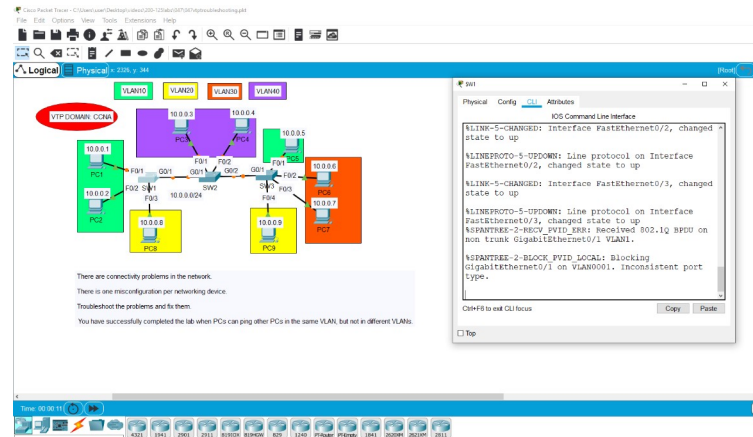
Cisco Packet Tracer - C:\Users\user\Desktop\cideo\200-125\abc\347\347stpvlantroubleshooting.pkt

File Edit Options View Tools Extensions Help

Logical Physical x: 2326, y: 344

[Root]

VLAN10 VLAN20 VLAN30 VLAN40

VTP DOMAIN: CCNA

10.0.0.3 10.0.0.4 PC3 PC4

10.0.0.5 PC5

10.0.0.1 PC1

10.0.0.2 PC2

F0/1 F0/2 SW1 F0/3 G0/1 G0/1 F0/1 F0/2 SW2 G0/2 G0/1 SW3 F0/4 F0/2 F0/3

10.0.0.0/24

10.0.0.6 PC6

10.0.0.7 PC7

10.0.0.8 PC8

10.0.0.9 PC9

There are connectivity problems in the network.

There is one misconfiguration per networking device.

Troubleshoot the problems and fix them.

You have successfully completed the lab when PCs can ping other PCs in the same VLAN, but not in different VLANs.

SW1

Physical Config CLI Attributes

IOS Command Line Interface

%LINK-5-CHANGED: Interface FastEthernet0/2, changed state to up

%LINEPROTO-5-UPDOWN: Line protocol on Interface FastEthernet0/2, changed state to up

%LINK-5-CHANGED: Interface FastEthernet0/3, changed state to up

%LINEPROTO-5-UPDOWN: Line protocol on Interface FastEthernet0/3, changed state to up
%SPANTREE-2-RECV_PVID_ERR: Received 802.1Q BPDU on non trunk GigabitEthernet0/1 VLAN1.

%SPANTREE-2-BLOCK_PVID_LOCAL: Blocking GigabitEthernet0/1 on VLAN0001. Inconsistent port type.

Ctrl+F6 to exit CLI focus

Copy Paste

Top

Time: 00:00:11

4321 1941 2901 2911 819IOX 819HGW 829 1240 PT-Router PT-Empty 1841 2620XM 2621XM 2811